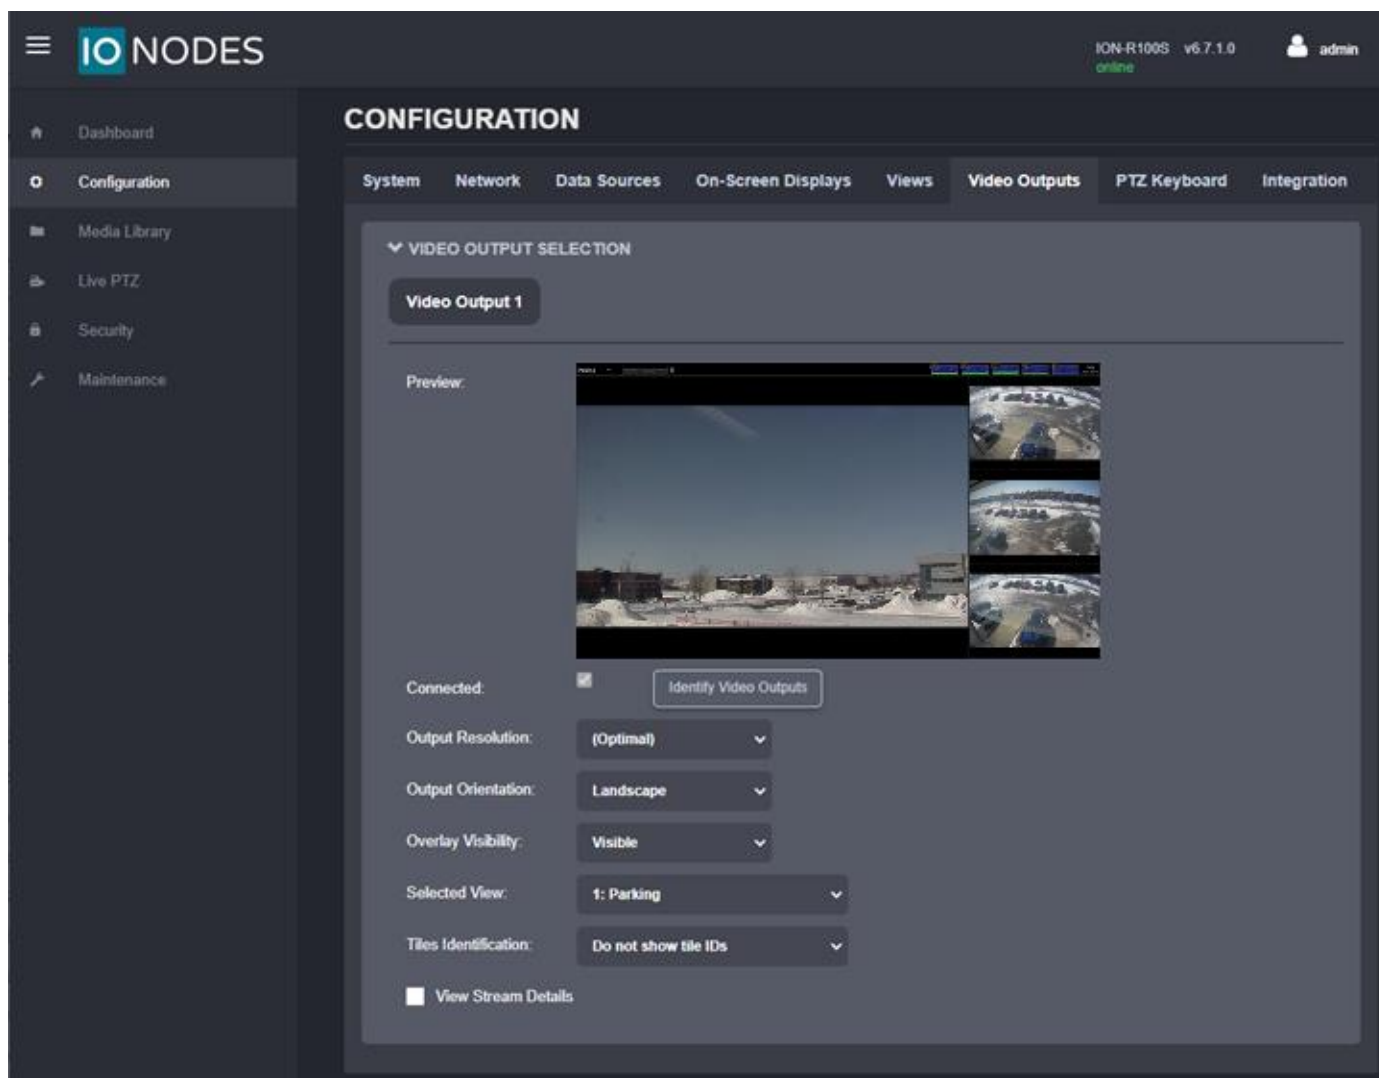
IO NODES

ION-R100S v6.7.1.0
online

admin

Dashboard
Configuration
Media Library
Live PTZ
Security
Maintenance

CONFIGURATION

System Network Data Sources On-Screen Displays Views Video Outputs PTZ Keyboard Integration

VIDEO OUTPUT SELECTION

Video Output 1

Preview:

Connected:
Identify Video Outputs

Output Resolution: (Optimal)

Output Orientation: Landscape

Overlay Visibility: Visible

Selected View: 1: Parking

Tiles Identification: Do not show tile IDs

View Stream Details